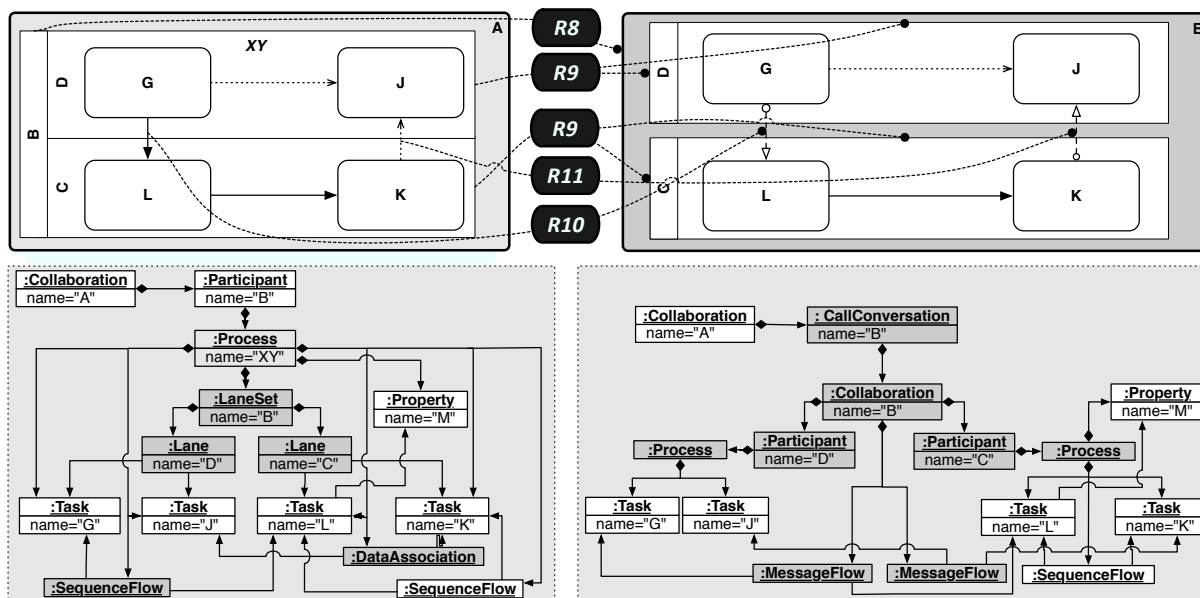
XY

A

B

D

C

G

J

L

K

R8

R9

R9

R11

R10

B

D

C

G

J

L

K

:Collaboration
name="A"

:Participant
name="B"

:Process
name="XY"

:LaneSet
name="B"

:Property
name="M"

:Lane
name="D"

:Lane
name="C"

:Task
name="G"

:Task
name="J"

:Task
name="L"

:Task
name="K"

:DataAssociation

:SequenceFlow

:SequenceFlow

:Collaboration
name="A"

: CallConversation
name="B"

:Collaboration
name="B"

:Property
name="M"

:Process

:Participant
name="D"

:Participant
name="C"

:Process

:Task
name="G"

:Task
name="J"

:Task
name="L"

:Task
name="K"

:MessageFlow

:MessageFlow

:SequenceFlow